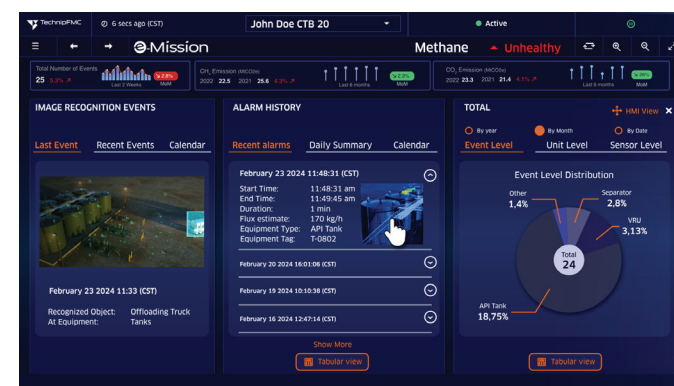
TechnipFMC 6 secs ago (CST) John Doe CTB 20 Active

e-Mission Methane Unhealthy

Total Number of Events 25 5.3% Last 2 Weeks 2.8% MoM

$CH_4$ Emission (MtCO2e) 2022 22.5 2021 25.6 4.3% Last 6 months 2.8% MoM

$CO_2$ Emission (MtCO2e) 2022 23.3 2021 21.4 4.1% Last 6 months 28% MoM

IMAGE RECOGNITION EVENTS

Last Event Recent Events Calendar

February 23 2024 11:33 (CST)

Recognized Object: Offloading Truck
At Equipment: Tanks

ALARM HISTORY

Recent alarms Daily Summary Calendar

February 23 2024 11:48:31 (CST)

Start Time: 11:48:31 am
End Time: 11:49:45 am
Duration: 1 min
Flux estimate: 170 kg/h
Equipment Type: API Tank
Equipment Tag: T-0802

February 20 2024 16:01:06 (CST)

February 19 2024 10:10:38 (CST)

February 16 2024 12:47:14 (CST)

Show More

Tabular view

TOTAL

HMI View

By year By Month By Date

Event Level Unit Level Sensor Level

Event Level Distribution

Other 1,4%
Separator 2,8%
VRU 3,13%
Total 24
API Tank 18,75%

Tabular view